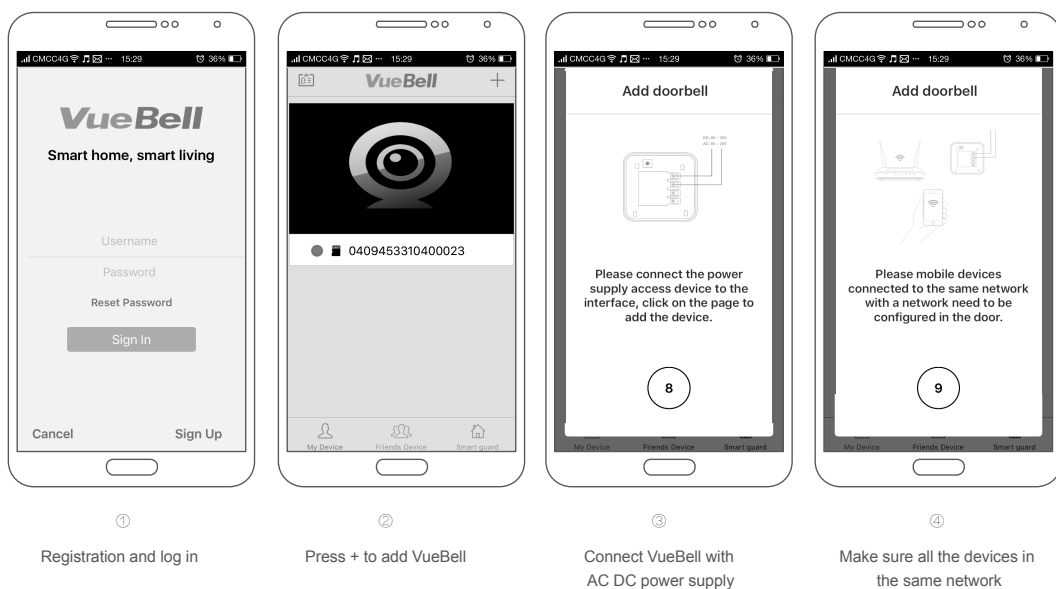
CMCC4G 15:29 36%

VueBell
Smart home, smart living

Username
Password
Reset Password
Sign In

Cancel Sign Up

CMCC4G 15:29 36%

VueBell +

0409453310400023

My Device Friends Device Smart guard

CMCC4G 15:29 36%

Add doorbell

DC 8V ~ 36V
AC 8V ~ 24V

Please connect the power supply access device to the interface, click on the page to add the device.

8

My Device Friends Device Smart guard

CMCC4G 15:29 36%

Add doorbell

Please mobile devices connected to the same network with a network need to be configured in the door.

9

My Device Friends Device Smart guard

①
Registration and log in

②
Press + to add VueBell

③
Connect VueBell with AC DC power supply

④
Make sure all the devices in the same network